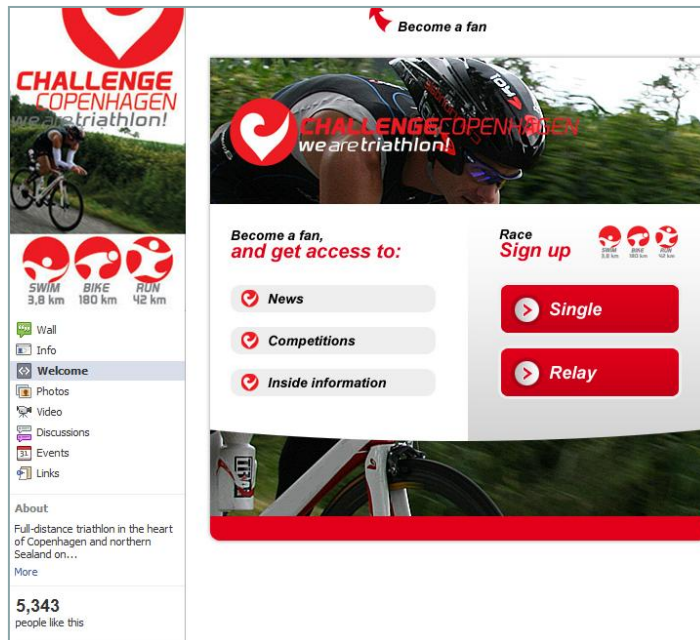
CHALLENGE COPENHAGEN
we are triathlon!

SWIM 3,8 km
BIKE 180 km
RUN 42 km

Wall
Info
Welcome
Photos
Video
Discussions
Events
Links

About
Full-distance triathlon in the heart of Copenhagen and northern Sealand on...
More

5,343
people like this

Become a fan

CHALLENGE COPENHAGEN
we are triathlon!

Become a fan,
and get access to:

News
Competitions
Inside information

Race
Sign up

SWIM 3,8 km
BIKE 180 km
RUN 42 km

Single
Relay